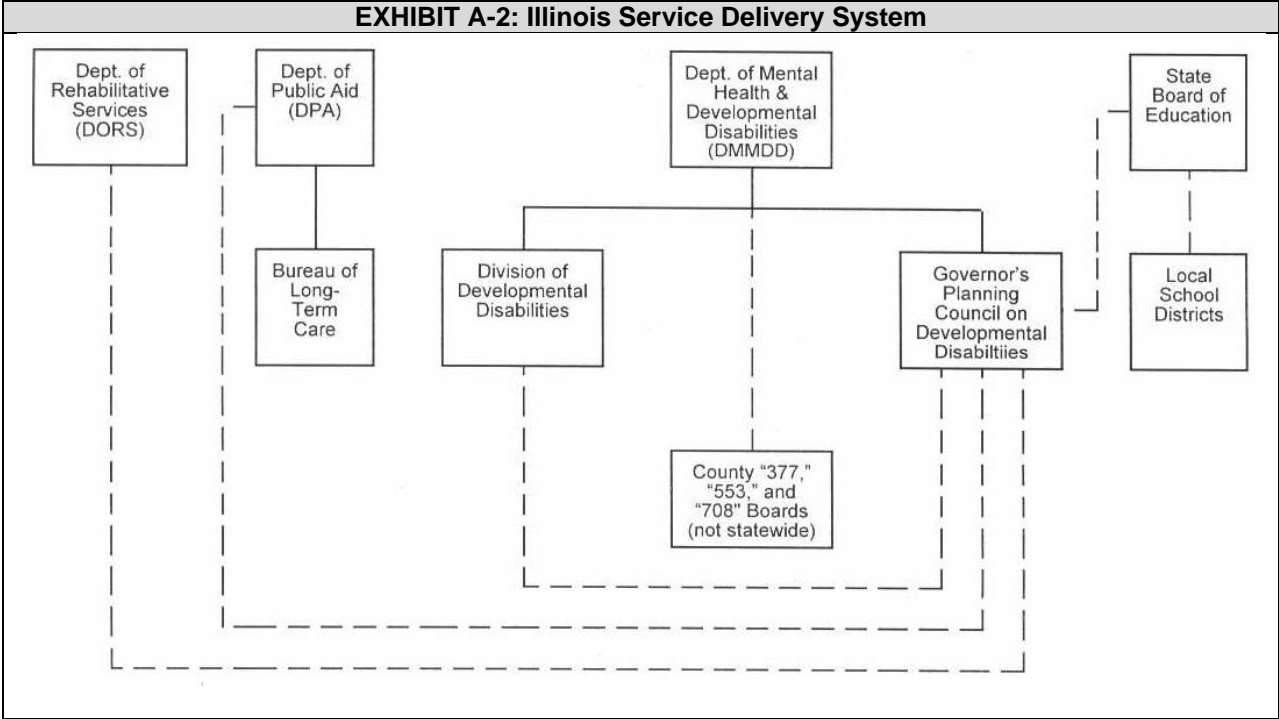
EXHIBIT A-2: Illinois Service Delivery System

Dept. of Rehabilitative Services (DORS)

Dept. of Public Aid (DPA)

Dept. of Mental Health & Developmental Disabilities (DMMDD)

State Board of Education

Bureau of Long-Term Care

Division of Developmental Disabilities

Governor's Planning Council on Developmental Disabiltiies

Local School Districts

County "377," "553," and "708" Boards (not statewide)